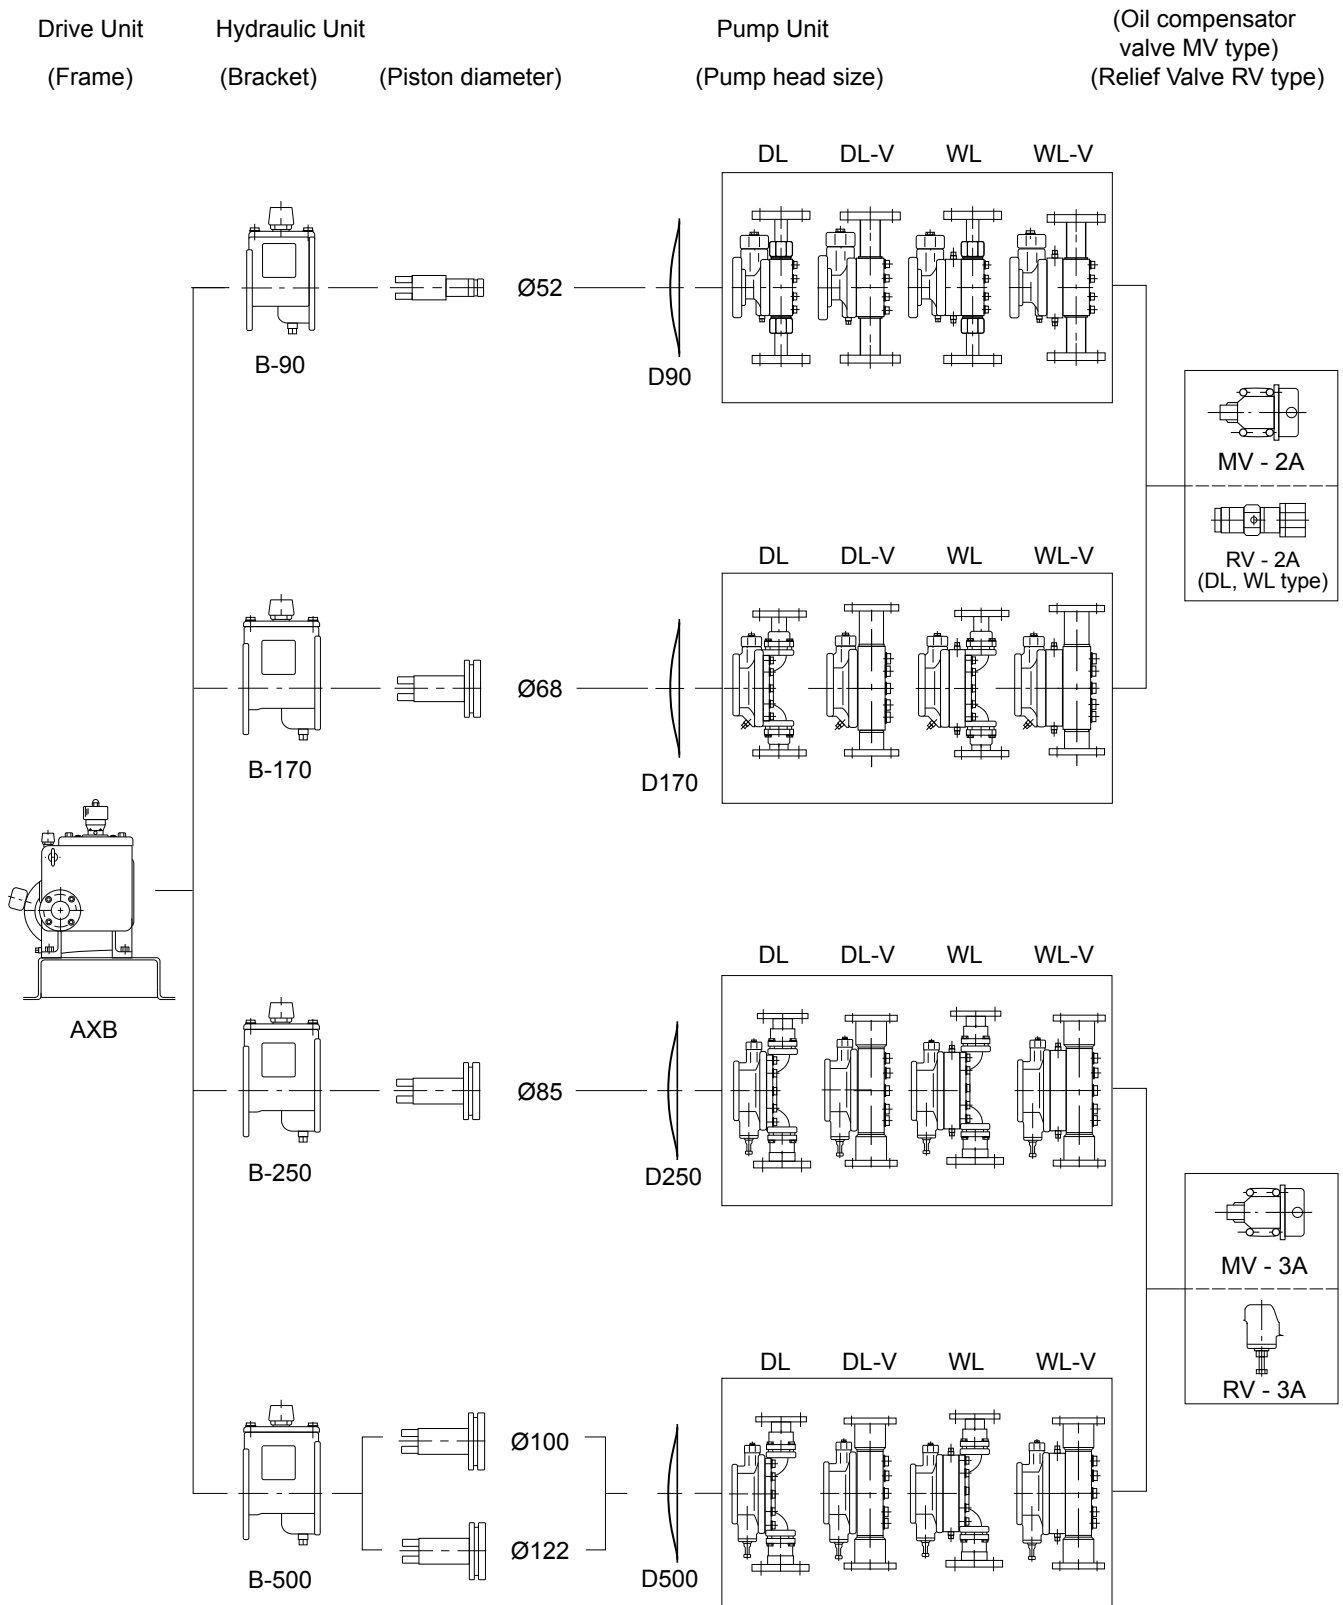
Drive Unit
(Frame)

Hydraulic Unit
(Bracket)

(Piston diameter)

Pump Unit
(Pump head size)

(Oil compensator valve MV type)
(Relief Valve RV type)

DL DL-V WL WL-V

B-90

Ø52

D90

MV - 2A

RV - 2A
(DL, WL type)

DL DL-V WL WL-V

B-170

Ø68

D170

AXB

DL DL-V WL WL-V

B-250

Ø85

D250

MV - 3A

RV - 3A

DL DL-V WL WL-V

B-500

Ø100

Ø122

D500